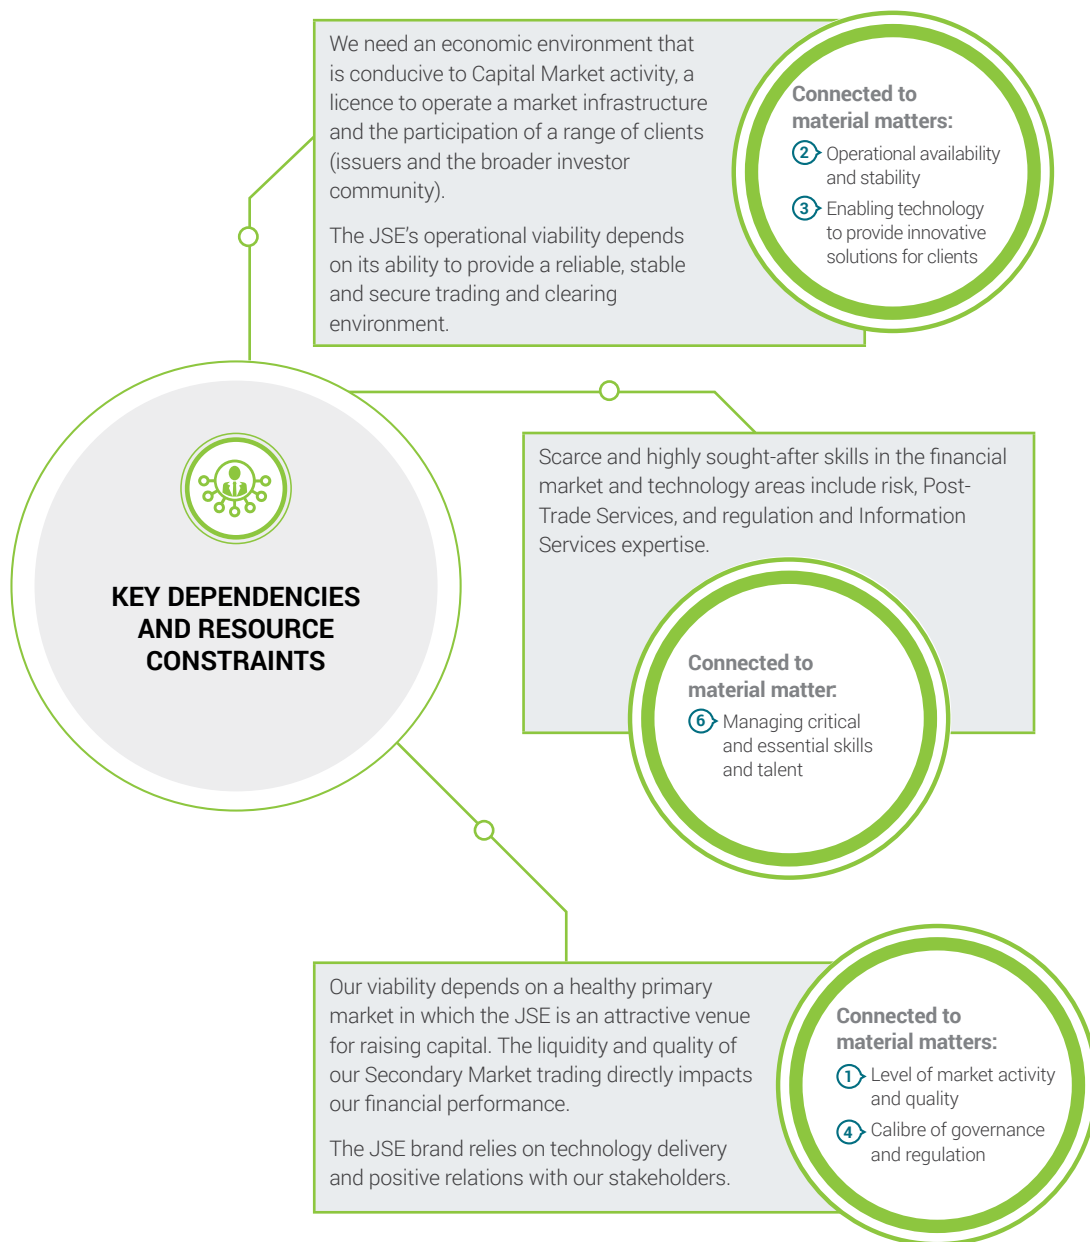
We need an economic environment that is conducive to Capital Market activity, a licence to operate a market infrastructure and the participation of a range of clients (issuers and the broader investor community).

The JSE's operational viability depends on its ability to provide a reliable, stable and secure trading and clearing environment.

Connected to material matters:
2 Operational availability and stability
3 Enabling technology to provide innovative solutions for clients

KEY DEPENDENCIES AND RESOURCE CONSTRAINTS

Scarce and highly sought-after skills in the financial market and technology areas include risk, Post-Trade Services, and regulation and Information Services expertise.

Connected to material matter:
6 Managing critical and essential skills and talent

Our viability depends on a healthy primary market in which the JSE is an attractive venue for raising capital. The liquidity and quality of our Secondary Market trading directly impacts our financial performance.

The JSE brand relies on technology delivery and positive relations with our stakeholders.

Connected to material matters:
1 Level of market activity and quality
4 Calibre of governance and regulation